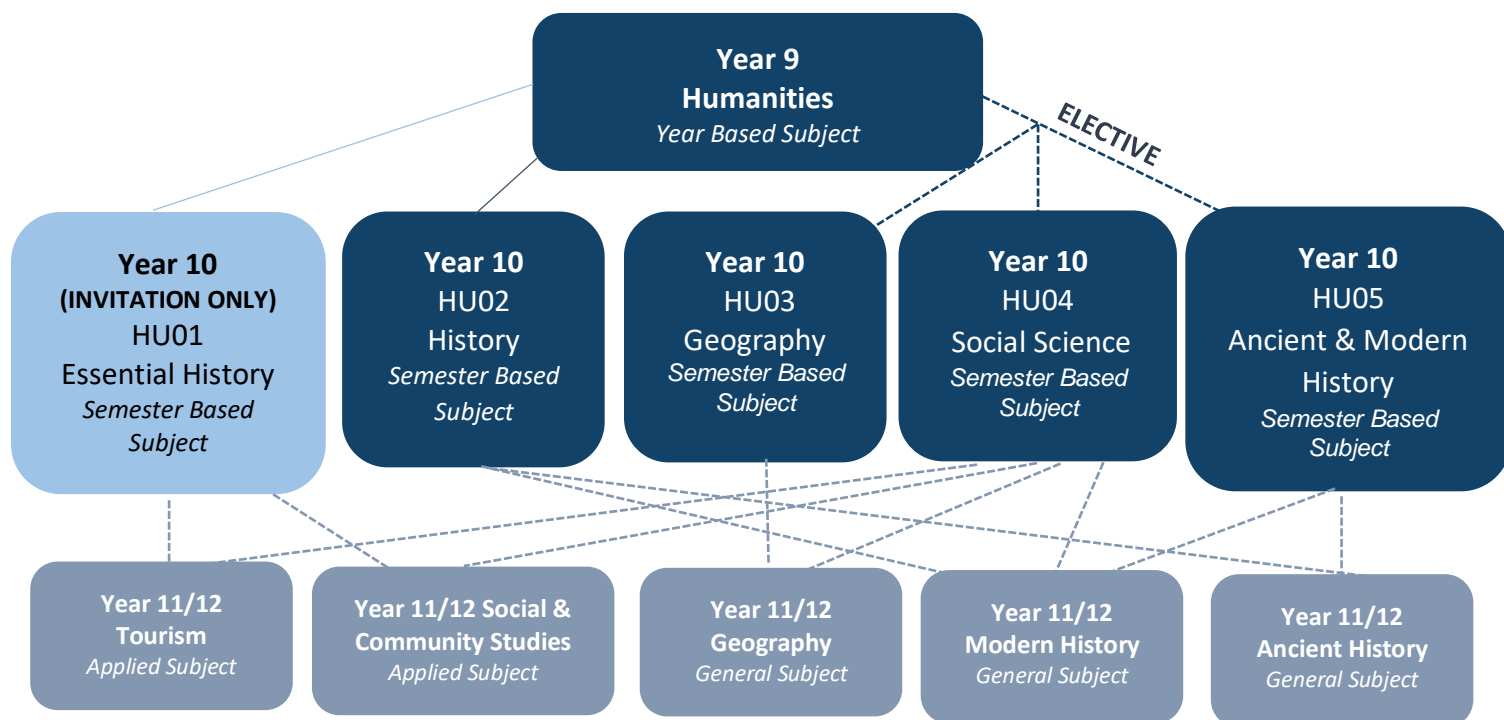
Year 9
Humanities
Year Based Subject

ELECTIVE

Year 10
(INVITATION ONLY)
HU01
Essential History
Semester Based Subject

Year 10
HU02
History
Semester Based Subject

Year 10
HU03
Geography
Semester Based Subject

Year 10
HU04
Social Science
Semester Based Subject

Year 10
HU05
Ancient & Modern History
Semester Based Subject

Year 11/12
Tourism
Applied Subject

Year 11/12 Social & Community Studies
Applied Subject

Year 11/12
Geography
General Subject

Year 11/12
Modern History
General Subject

Year 11/12
Ancient History
General Subject